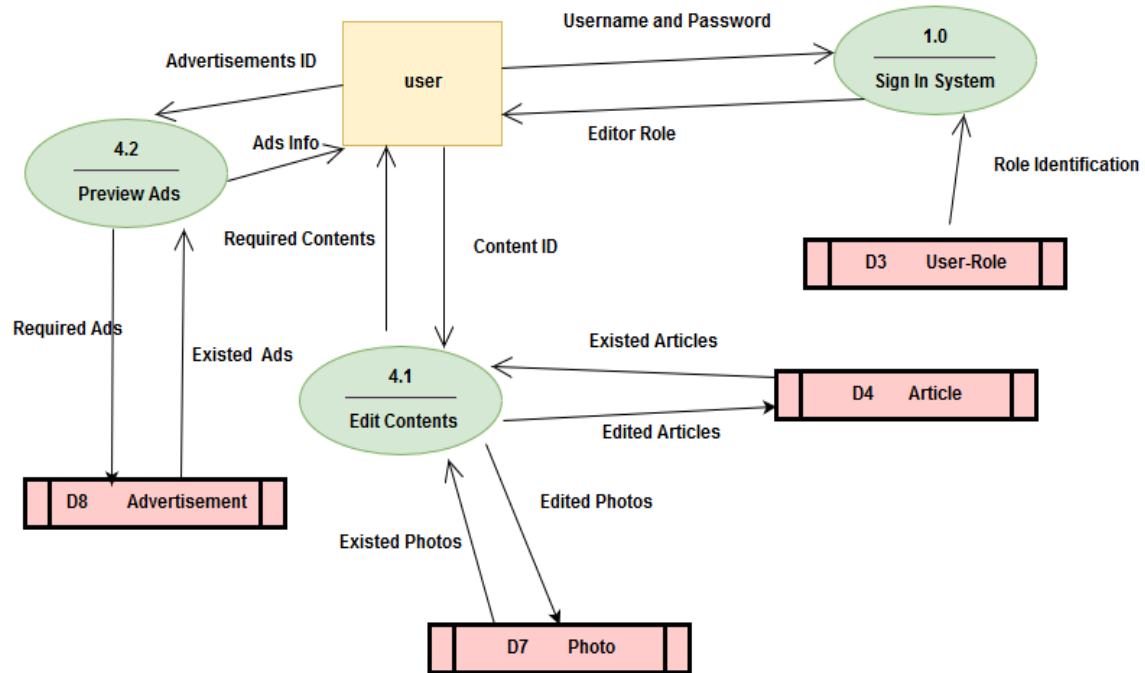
Username and Password

Advertisements ID

user

1.0

Sign In System

Editor Role

Role Identification

4.2

Preview Ads

Ads Info

Required Contents

Content ID

D3 User-Role

Required Ads

Existed Ads

Existed Articles

4.1

Edit Contents

D4 Article

Edited Articles

Edited Photos

D8 Advertisement

Existed Photos

D7 Photo